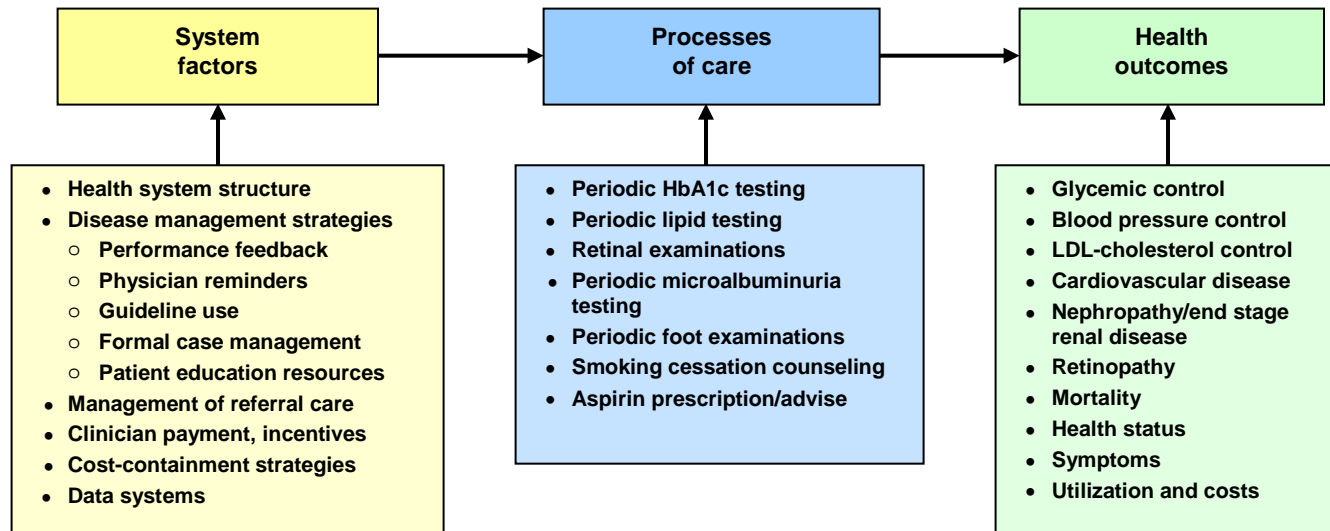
System factors

Processes of care

Health outcomes

- Health system structure
- Disease management strategies
  - Performance feedback
  - Physician reminders
  - Guideline use
  - Formal case management
  - Patient education resources
- Management of referral care
- Clinician payment, incentives
- Cost-containment strategies
- Data systems

- Periodic HbA1c testing
- Periodic lipid testing
- Retinal examinations
- Periodic microalbuminuria testing
- Periodic foot examinations
- Smoking cessation counseling
- Aspirin prescription/advise

- Glycemic control
- Blood pressure control
- LDL-cholesterol control
- Cardiovascular disease
- Nephropathy/end stage renal disease
- Retinopathy
- Mortality
- Health status
- Symptoms
- Utilization and costs